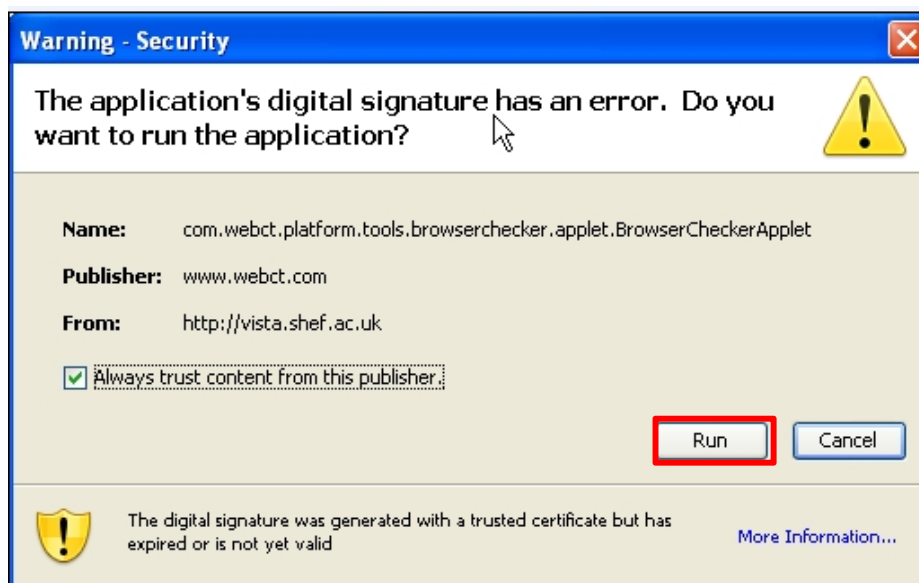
Warning - Security

The application's digital signature has an error. Do you want to run the application?

Name: com.webct.platform.tools.browserchecker.applet.BrowserCheckerApplet

Publisher: www.webct.com

From: http://vista.shef.ac.uk

Always trust content from this publisher.

Run

Cancel

The digital signature was generated with a trusted certificate but has expired or is not yet valid

More Information...